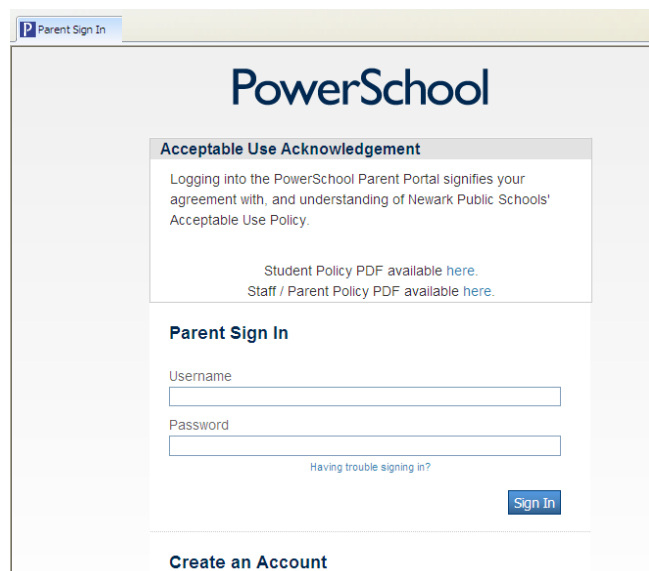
P Parent Sign In

PowerSchool

Acceptable Use Acknowledgement

Logging into the PowerSchool Parent Portal signifies your agreement with, and understanding of Newark Public Schools' Acceptable Use Policy.

Student Policy PDF available here.
Staff / Parent Policy PDF available here.

Parent Sign In

Username

Password

Having trouble signing in?

Sign In

Create an Account